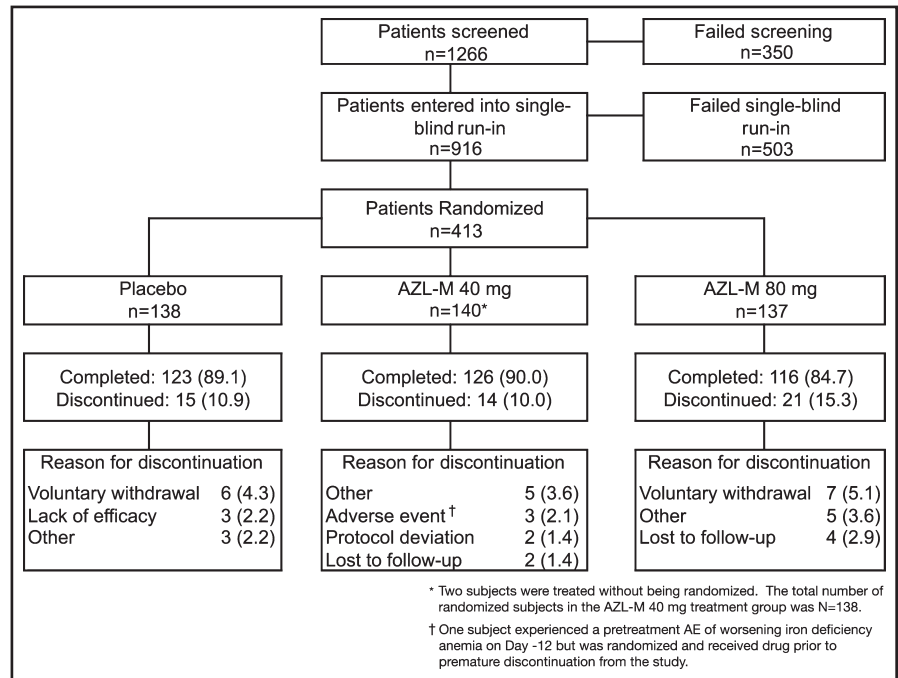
Patients screened
n=1266

Failed screening
n=350

Patients entered into single-blind run-in
n=916

Failed single-blind run-in
n=503

Patients Randomized
n=413

Placebo
n=138

AZL-M 40 mg
n=140*

AZL-M 80 mg
n=137

Completed: 123 (89.1)
Discontinued: 15 (10.9)

Completed: 126 (90.0)
Discontinued: 14 (10.0)

Completed: 116 (84.7)
Discontinued: 21 (15.3)

Reason for discontinuation
Voluntary withdrawal 6 (4.3)
Lack of efficacy 3 (2.2)
Other 3 (2.2)

Reason for discontinuation
Other 5 (3.6)
Adverse event † 3 (2.1)
Protocol deviation 2 (1.4)
Lost to follow-up 2 (1.4)

Reason for discontinuation
Voluntary withdrawal 7 (5.1)
Other 5 (3.6)
Lost to follow-up 4 (2.9)

* Two subjects were treated without being randomized. The total number of randomized subjects in the AZL-M 40 mg treatment group was N=138.

† One subject experienced a pretreatment AE of worsening iron deficiency anemia on Day -12 but was randomized and received drug prior to premature discontinuation from the study.